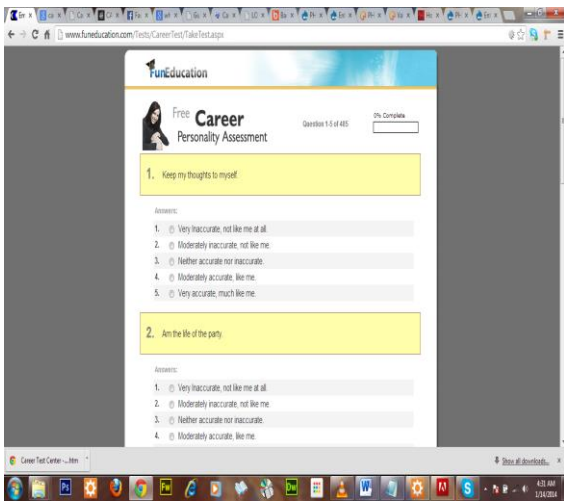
www.funeducation.com/Tests/CareerTest/TakeTest.aspx

FunEducation

Free Career Personality Assessment

Question 1-5 of 485

0% Complete

1. Keep my thoughts to myself.

Answers:
1. Very Inaccurate, not like me at all.
2. Moderately inaccurate, not like me.
3. Neither accurate nor inaccurate.
4. Moderately accurate, like me.
5. Very accurate, much like me.

2. Am the life of the party.

Answers:
1. Very Inaccurate, not like me at all.
2. Moderately inaccurate, not like me.
3. Neither accurate nor inaccurate.
4. Moderately accurate, like me.

Career Test Center -....htm

Show all downloads...

4:31 AM
1/14/2014